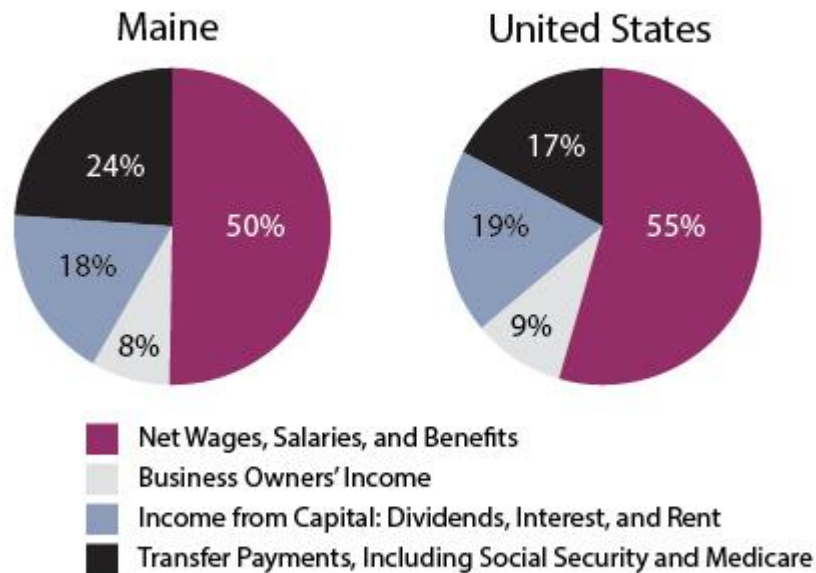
Maine

24%

50%

18%

8%

United States

17%

19%

55%

9%

Net Wages, Salaries, and Benefits
Business Owners' Income
Income from Capital: Dividends, Interest, and Rent
Transfer Payments, Including Social Security and Medicare